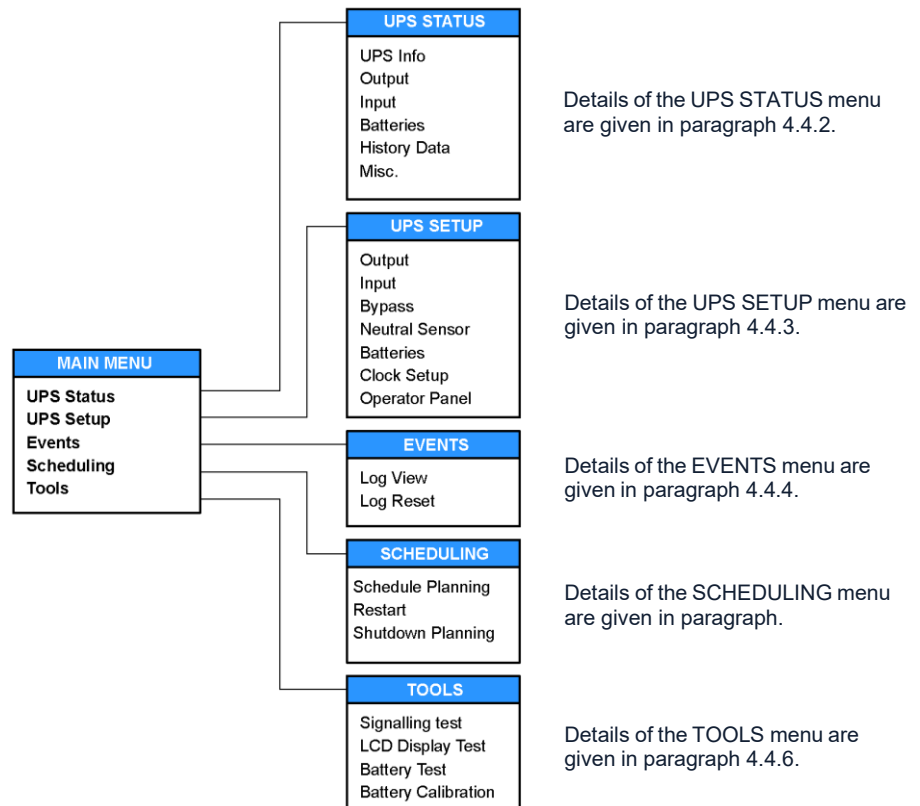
MAIN MENU
UPS Status
UPS Setup
Events
Scheduling
Tools

UPS STATUS
UPS Info
Output
Input
Batteries
History Data
Misc.

Details of the UPS STATUS menu are given in paragraph 4.4.2.

UPS SETUP
Output
Input
Bypass
Neutral Sensor
Batteries
Clock Setup
Operator Panel

Details of the UPS SETUP menu are given in paragraph 4.4.3.

EVENTS
Log View
Log Reset

Details of the EVENTS menu are given in paragraph 4.4.4.

SCHEDULING
Schedule Planning
Restart
Shutdown Planning

Details of the SCHEDULING menu are given in paragraph.

TOOLS
Signalling test
LCD Display Test
Battery Test
Battery Calibration

Details of the TOOLS menu are given in paragraph 4.4.6.